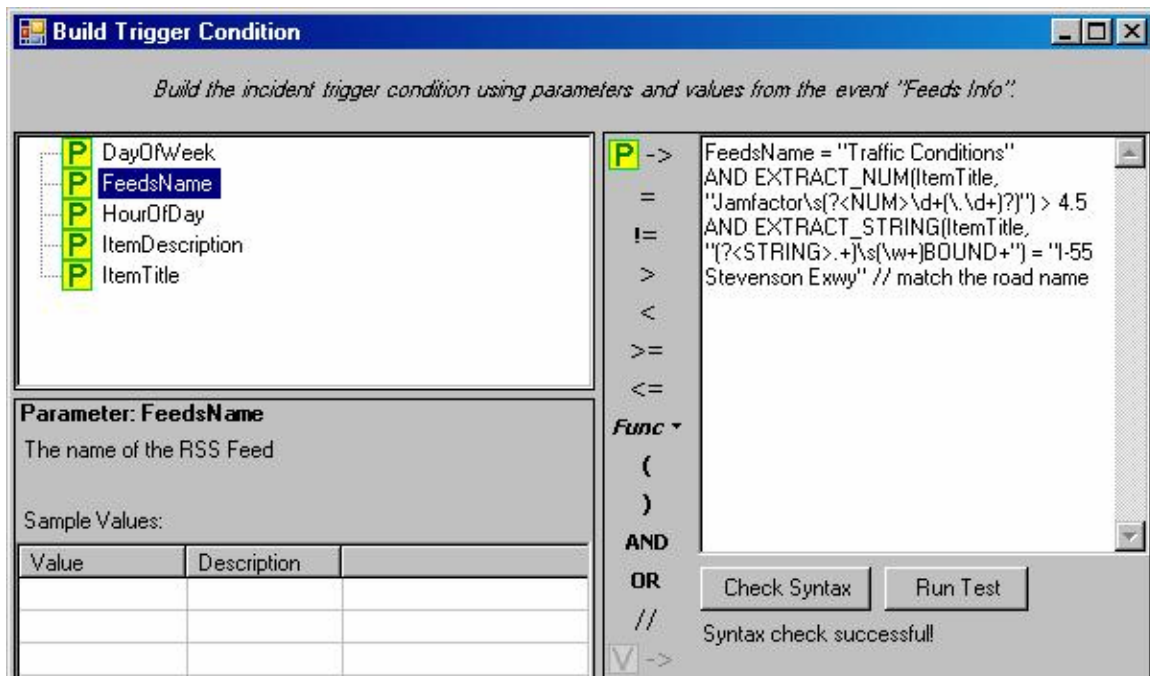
Build Trigger Condition

Build the incident trigger condition using parameters and values from the event "Feeds Info".

P DayOfWeek
P FeedsName
P HourOfDay
P ItemDescription
P ItemTitle

Parameter: FeedsName
The name of the RSS Feed

Sample Values:

| Value | Description | |
|---|---|---|
| | | |
| | | |
| | | |

P ->
=
!=
>
<
>=
<=
Func
(
)
AND
OR
//
V ->

FeedsName = "Traffic Conditions"
AND EXTRACT_NUM(ItemTitle, "Jamfactor\s(?<NUM>\d+(\.\d+)?)") > 4.5
AND EXTRACT_STRING(ItemTitle, "(?<STRING>.+)\s(\w+)BOUND+") = "I-55 Stevenson Exwy" // match the road name

Check Syntax
Run Test
Syntax check successful!